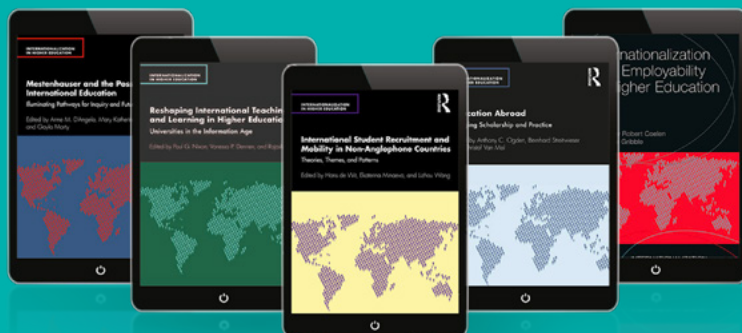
INTERNATIONALIZATION IN HIGHER EDUCATION

Mestenhauser and the Pos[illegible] International Education

Illuminating Pathways for Inquiry and Futu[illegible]

Edited by Anne M. D'Angelo, Mary Kathe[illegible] and Gayle Woltz

INTERNATIONALIZATION IN HIGHER EDUCATION

Reshaping International Teaching and Learning in Higher Educatio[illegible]

Universities in the Information Age

Edited by Paul G. Nixon, Vanessa P. Dennen, and Rajas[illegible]

INTERNATIONALIZATION IN HIGHER EDUCATION

R

International Student Recruitment and Mobility in Non-Anglophone Countries

Theories, Themes, and Patterns

Edited by Hans de Wit, Ekaterina Minaeva, and Lizhou Wang

INTERNATIONALIZATION IN HIGHER EDUCATION

R

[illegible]cation Abroad

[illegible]ing Scholarship and Practice

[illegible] by Anthony C. Ogden, Bernhard Streitwieser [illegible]stiel Van Mol

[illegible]nationalization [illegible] Employability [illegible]igher Education

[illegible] Robert Coelen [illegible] Gribble